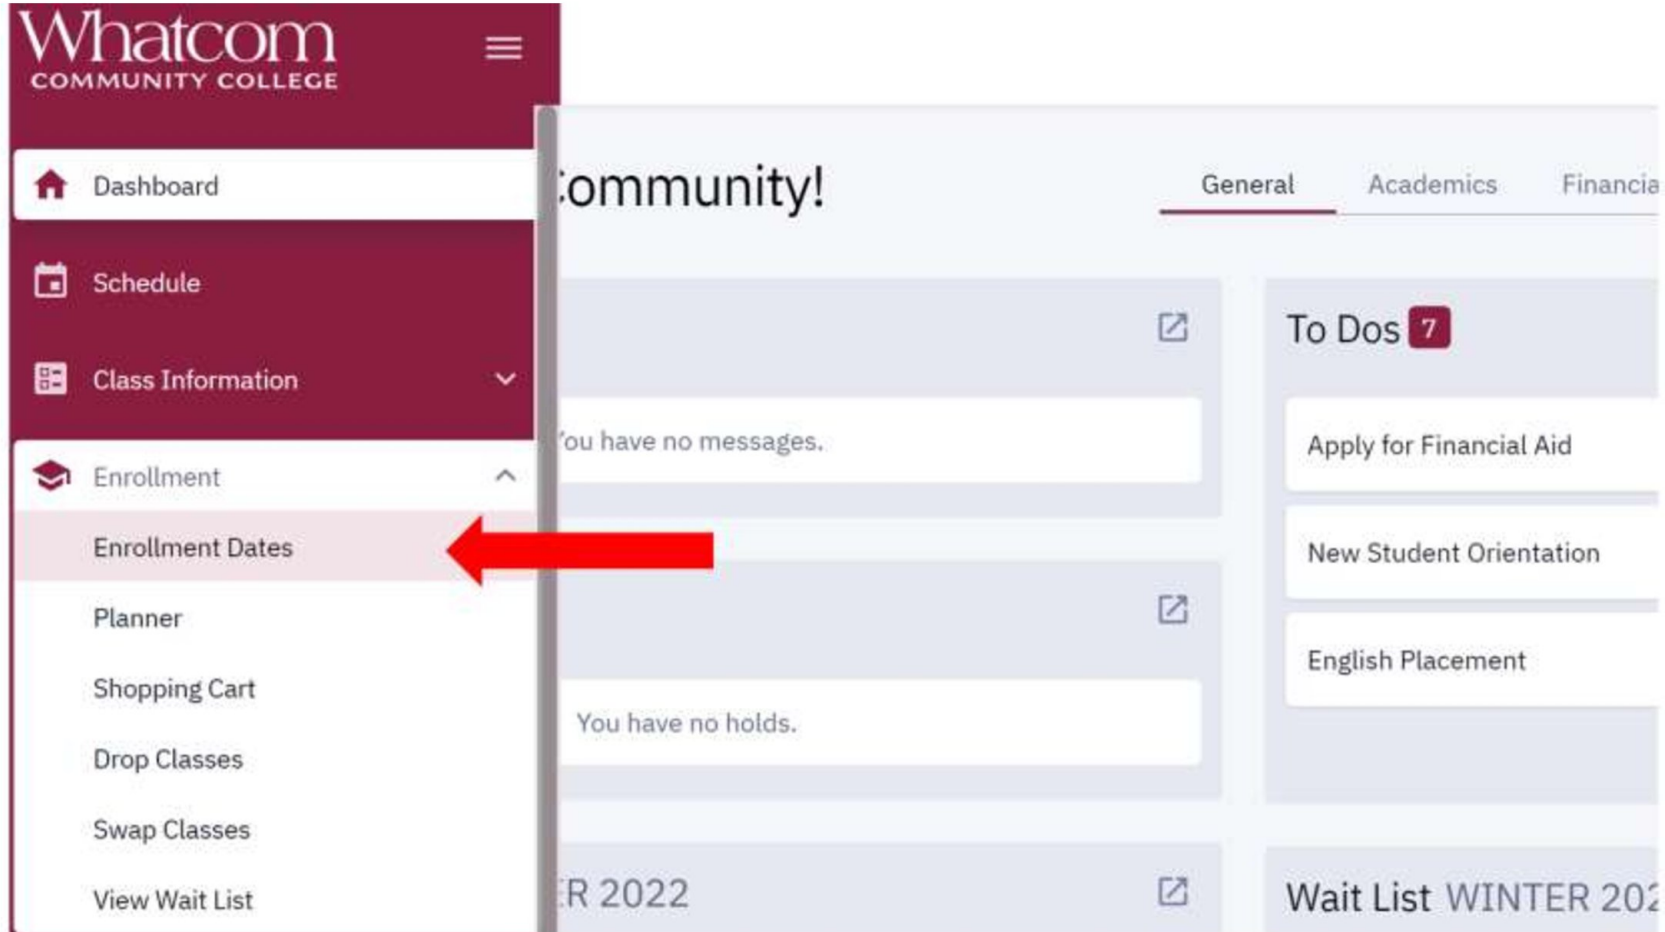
Whatcom
COMMUNITY COLLEGE

Dashboard

Schedule

Class Information

Enrollment

Enrollment Dates

Planner

Shopping Cart

Drop Classes

Swap Classes

View Wait List

:ommunity!

General Academics Financia

'ou have no messages.

You have no holds.

ER 2022

To Dos 7

Apply for Financial Aid

New Student Orientation

English Placement

Wait List WINTER 202